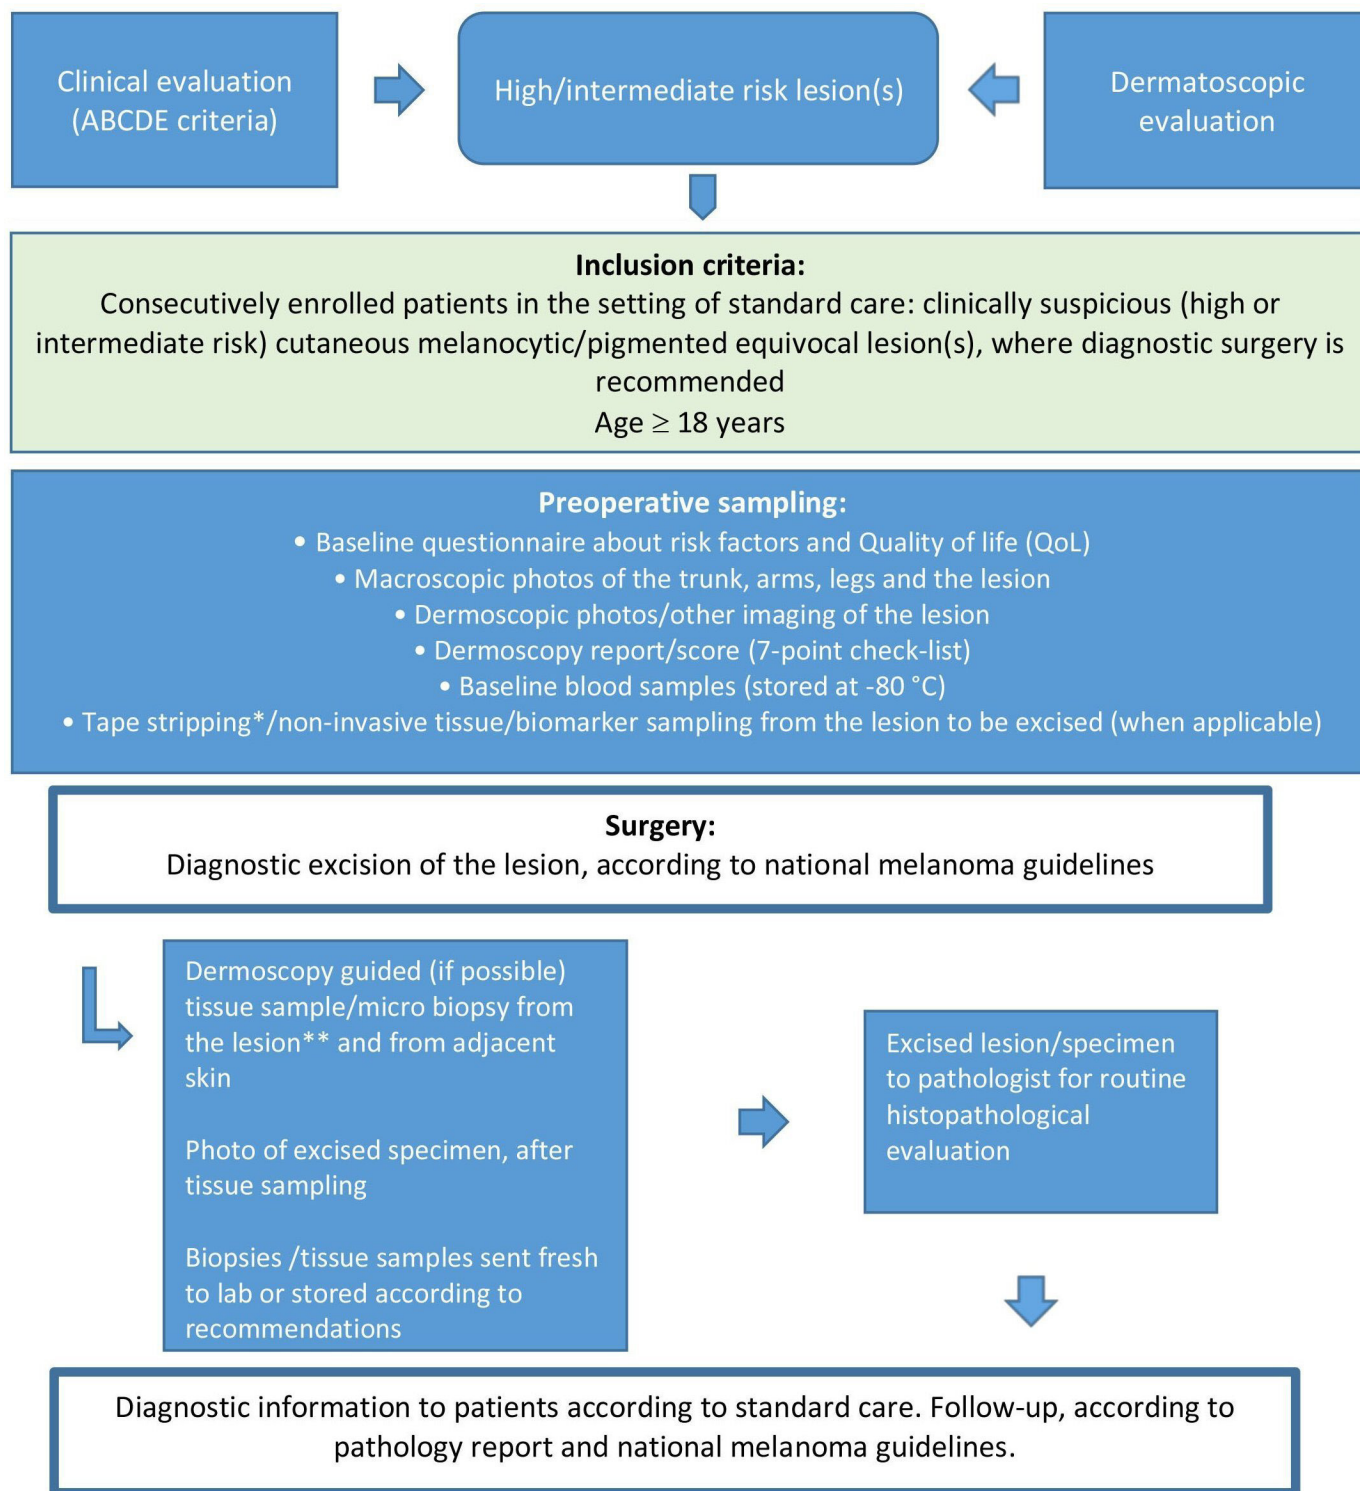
Clinical evaluation (ABCDE criteria)

High/intermediate risk lesion(s)

Dermatoscopic evaluation

**Inclusion criteria:**
Consecutively enrolled patients in the setting of standard care: clinically suspicious (high or intermediate risk) cutaneous melanocytic/pigmented equivocal lesion(s), where diagnostic surgery is recommended
Age $\geq$ 18 years

**Preoperative sampling:**
• Baseline questionnaire about risk factors and Quality of life (QoL)
• Macroscopic photos of the trunk, arms, legs and the lesion
• Dermoscopic photos/other imaging of the lesion
• Dermoscopy report/score (7-point check-list)
• Baseline blood samples (stored at -80 °C)
• Tape stripping*/non-invasive tissue/biomarker sampling from the lesion to be excised (when applicable)

**Surgery:**
Diagnostic excision of the lesion, according to national melanoma guidelines

Dermoscopy guided (if possible) tissue sample/micro biopsy from the lesion** and from adjacent skin

Photo of excised specimen, after tissue sampling

Biopsies /tissue samples sent fresh to lab or stored according to recommendations

Excised lesion/specimen to pathologist for routine histopathological evaluation

Diagnostic information to patients according to standard care. Follow-up, according to pathology report and national melanoma guidelines.